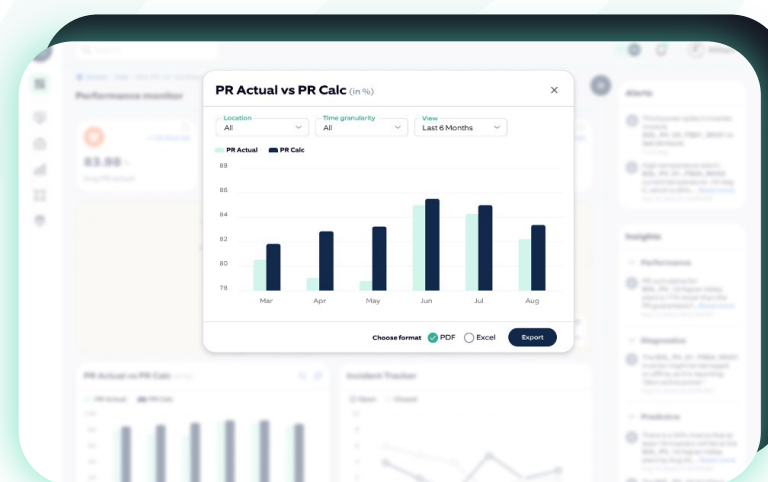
PR Actual vs PR Calc (in %)

Location
All

Time granularity
All

View
Last 6 Months

PR Actual
PR Calc

88
86
84
82
80
78

Mar
Apr
May
Jun
Jul
Aug

Choose format
PDF
Excel
Export

Performance monitor

83.98

Alerts

Insights

Performance

Diagnostics

Predictive

PR Actual vs PR Calc

Incident Tracker